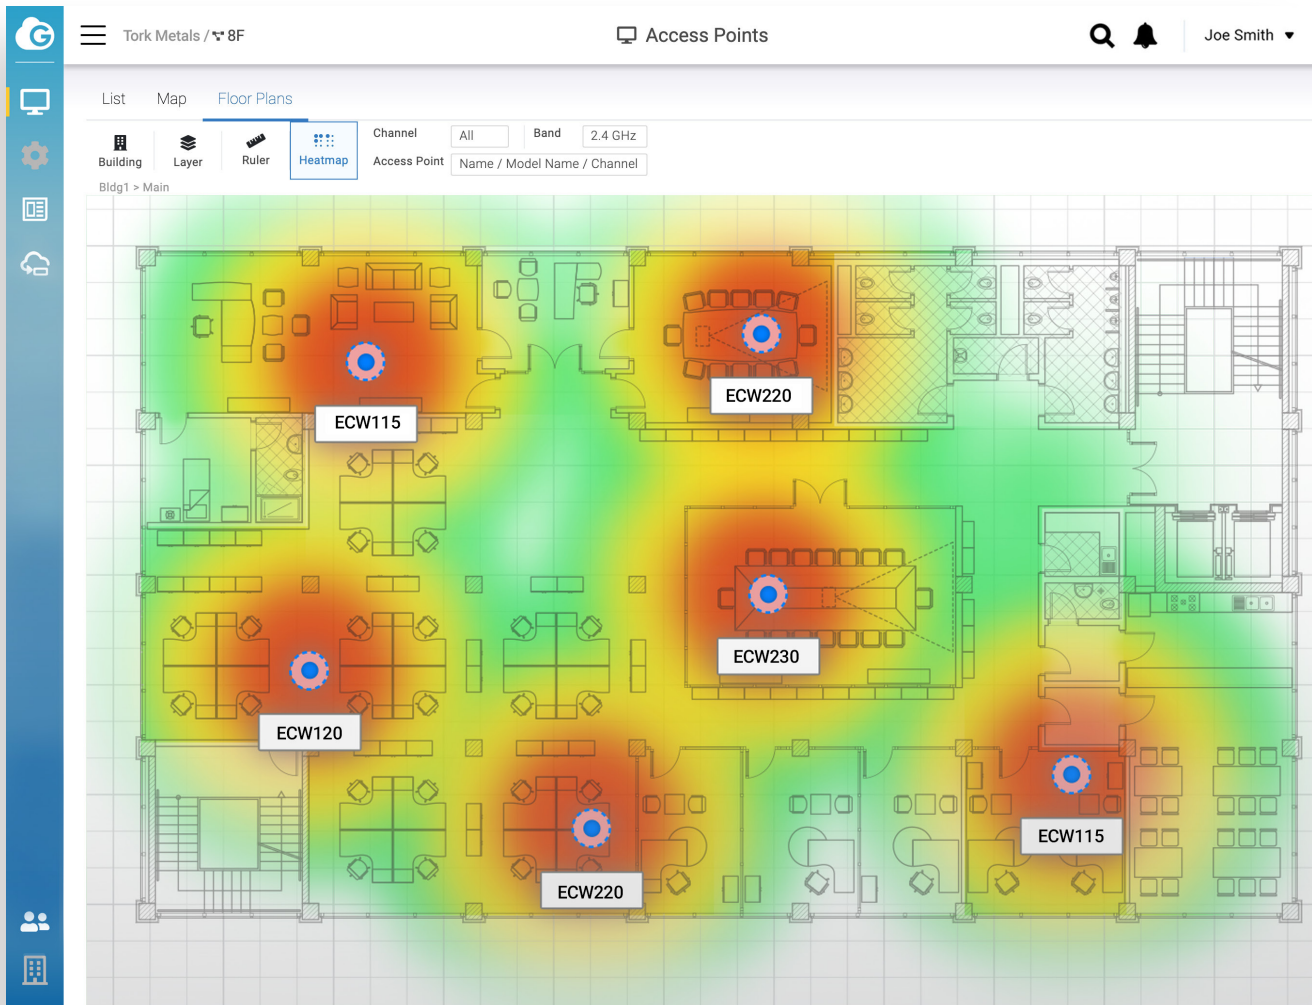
Tork Metals / 8F

Access Points

Joe Smith

List Map Floor Plans

Building Layer Ruler Heatmap

Channel All Band 2.4 GHz

Access Point Name / Model Name / Channel

Bldg1 > Main

ECW115

ECW220

ECW230

ECW120

ECW220

ECW115